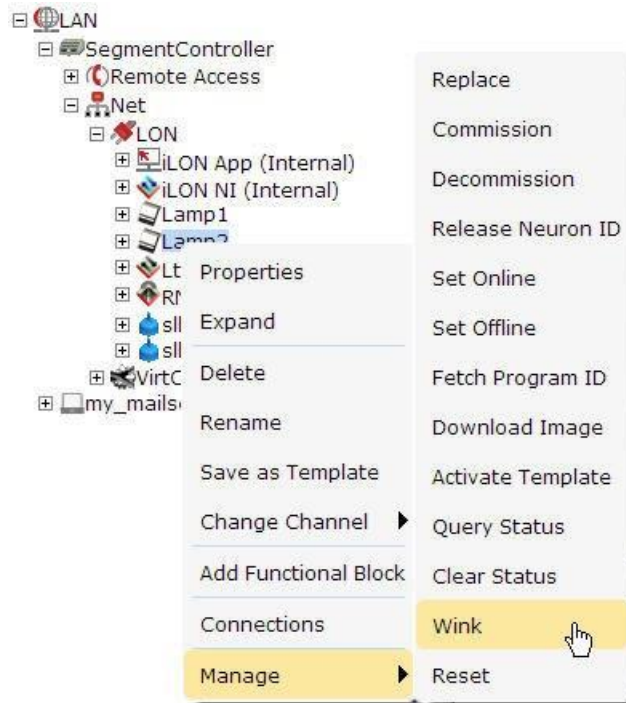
LAN
SegmentController
Remote Access
Net
LON
iLON App (Internal)
iLON NI (Internal)
Lamp1
Lamp2
Lt
RI
sl
sl
VirtC
my_mails

Properties
Expand
Delete
Rename
Save as Template
Change Channel
Add Functional Block
Connections
Manage

Replace
Commission
Decommission
Release Neuron ID
Set Online
Set Offline
Fetch Program ID
Download Image
Activate Template
Query Status
Clear Status
Wink
Reset